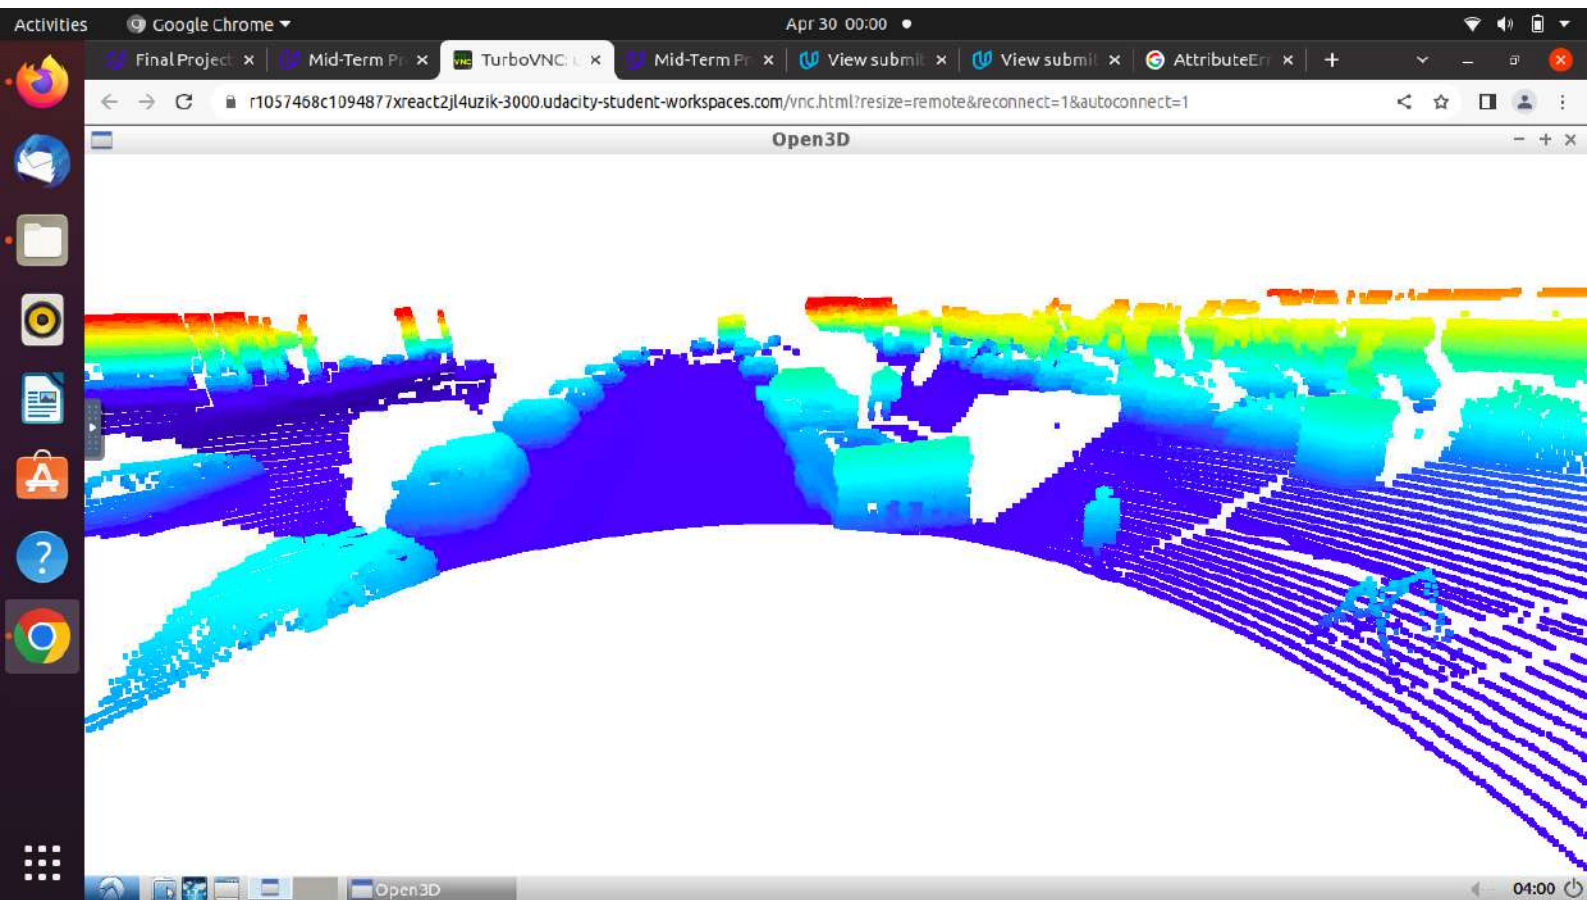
Activities Google Chrome Apr 30 00:00

Final Project × Mid-Term Pr × TurboVNC: × Mid-Term Pr × View submi × View submi × AttributeEr × +

r1057468c1094877xreact2jl4uzik-3000.udacity-student-workspaces.com/vnc.html?resize=remote&reconnect=1&autoconnect=1

Open3D

Open3D

04:00